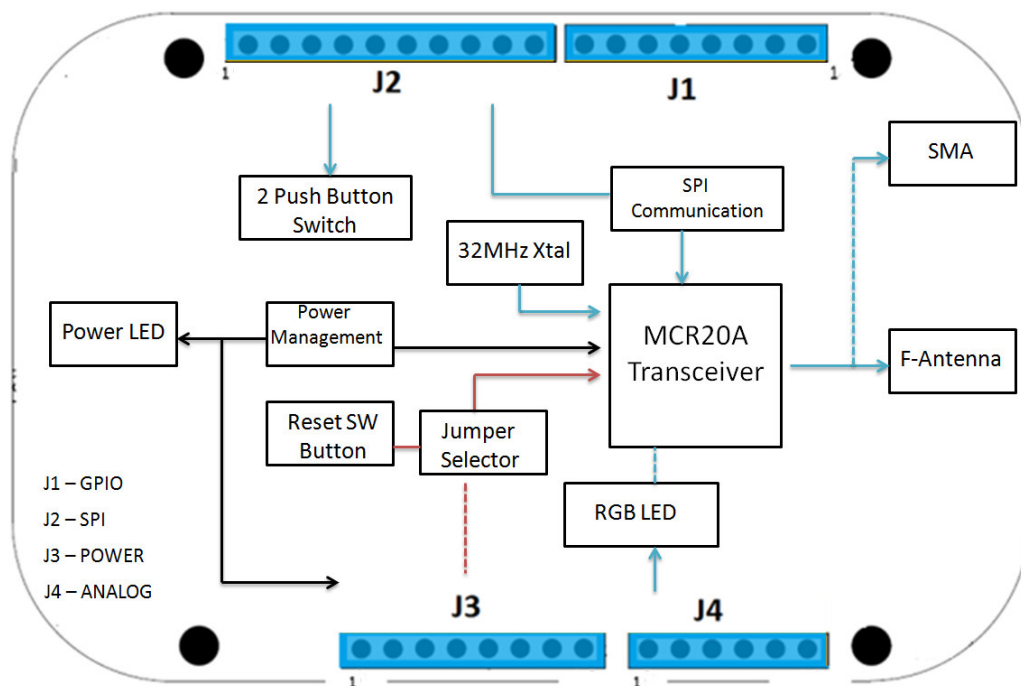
1
J2
J1
1
2 Push Button Switch
SPI Communication
SMA
32MHz Xtal
Power LED
Power Management
MCR20A Transceiver
F-Antenna
Reset SW Button
Jumper Selector
RGB LED
J1 – GPIO
J2 – SPI
J3 – POWER
J4 – ANALOG
J3
J4
1
1